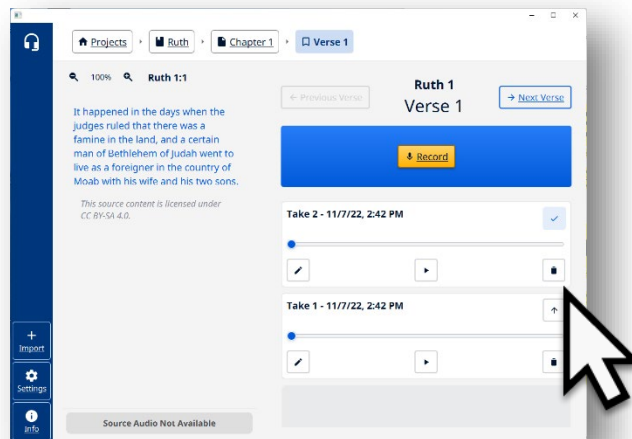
Projects › Ruth › Chapter 1 › Verse 1

100% Ruth 1:1

It happened in the days when the judges ruled that there was a famine in the land, and a certain man of Bethlehem of Judah went to live as a foreigner in the country of Moab with his wife and his two sons.

This source content is licensed under CC BY-SA 4.0.

Source Audio Not Available

← Previous Verse

Ruth 1
Verse 1

→ Next Verse

Record

Take 2 - 11/7/22, 2:42 PM

Take 1 - 11/7/22, 2:42 PM

+ Import

Settings

Info